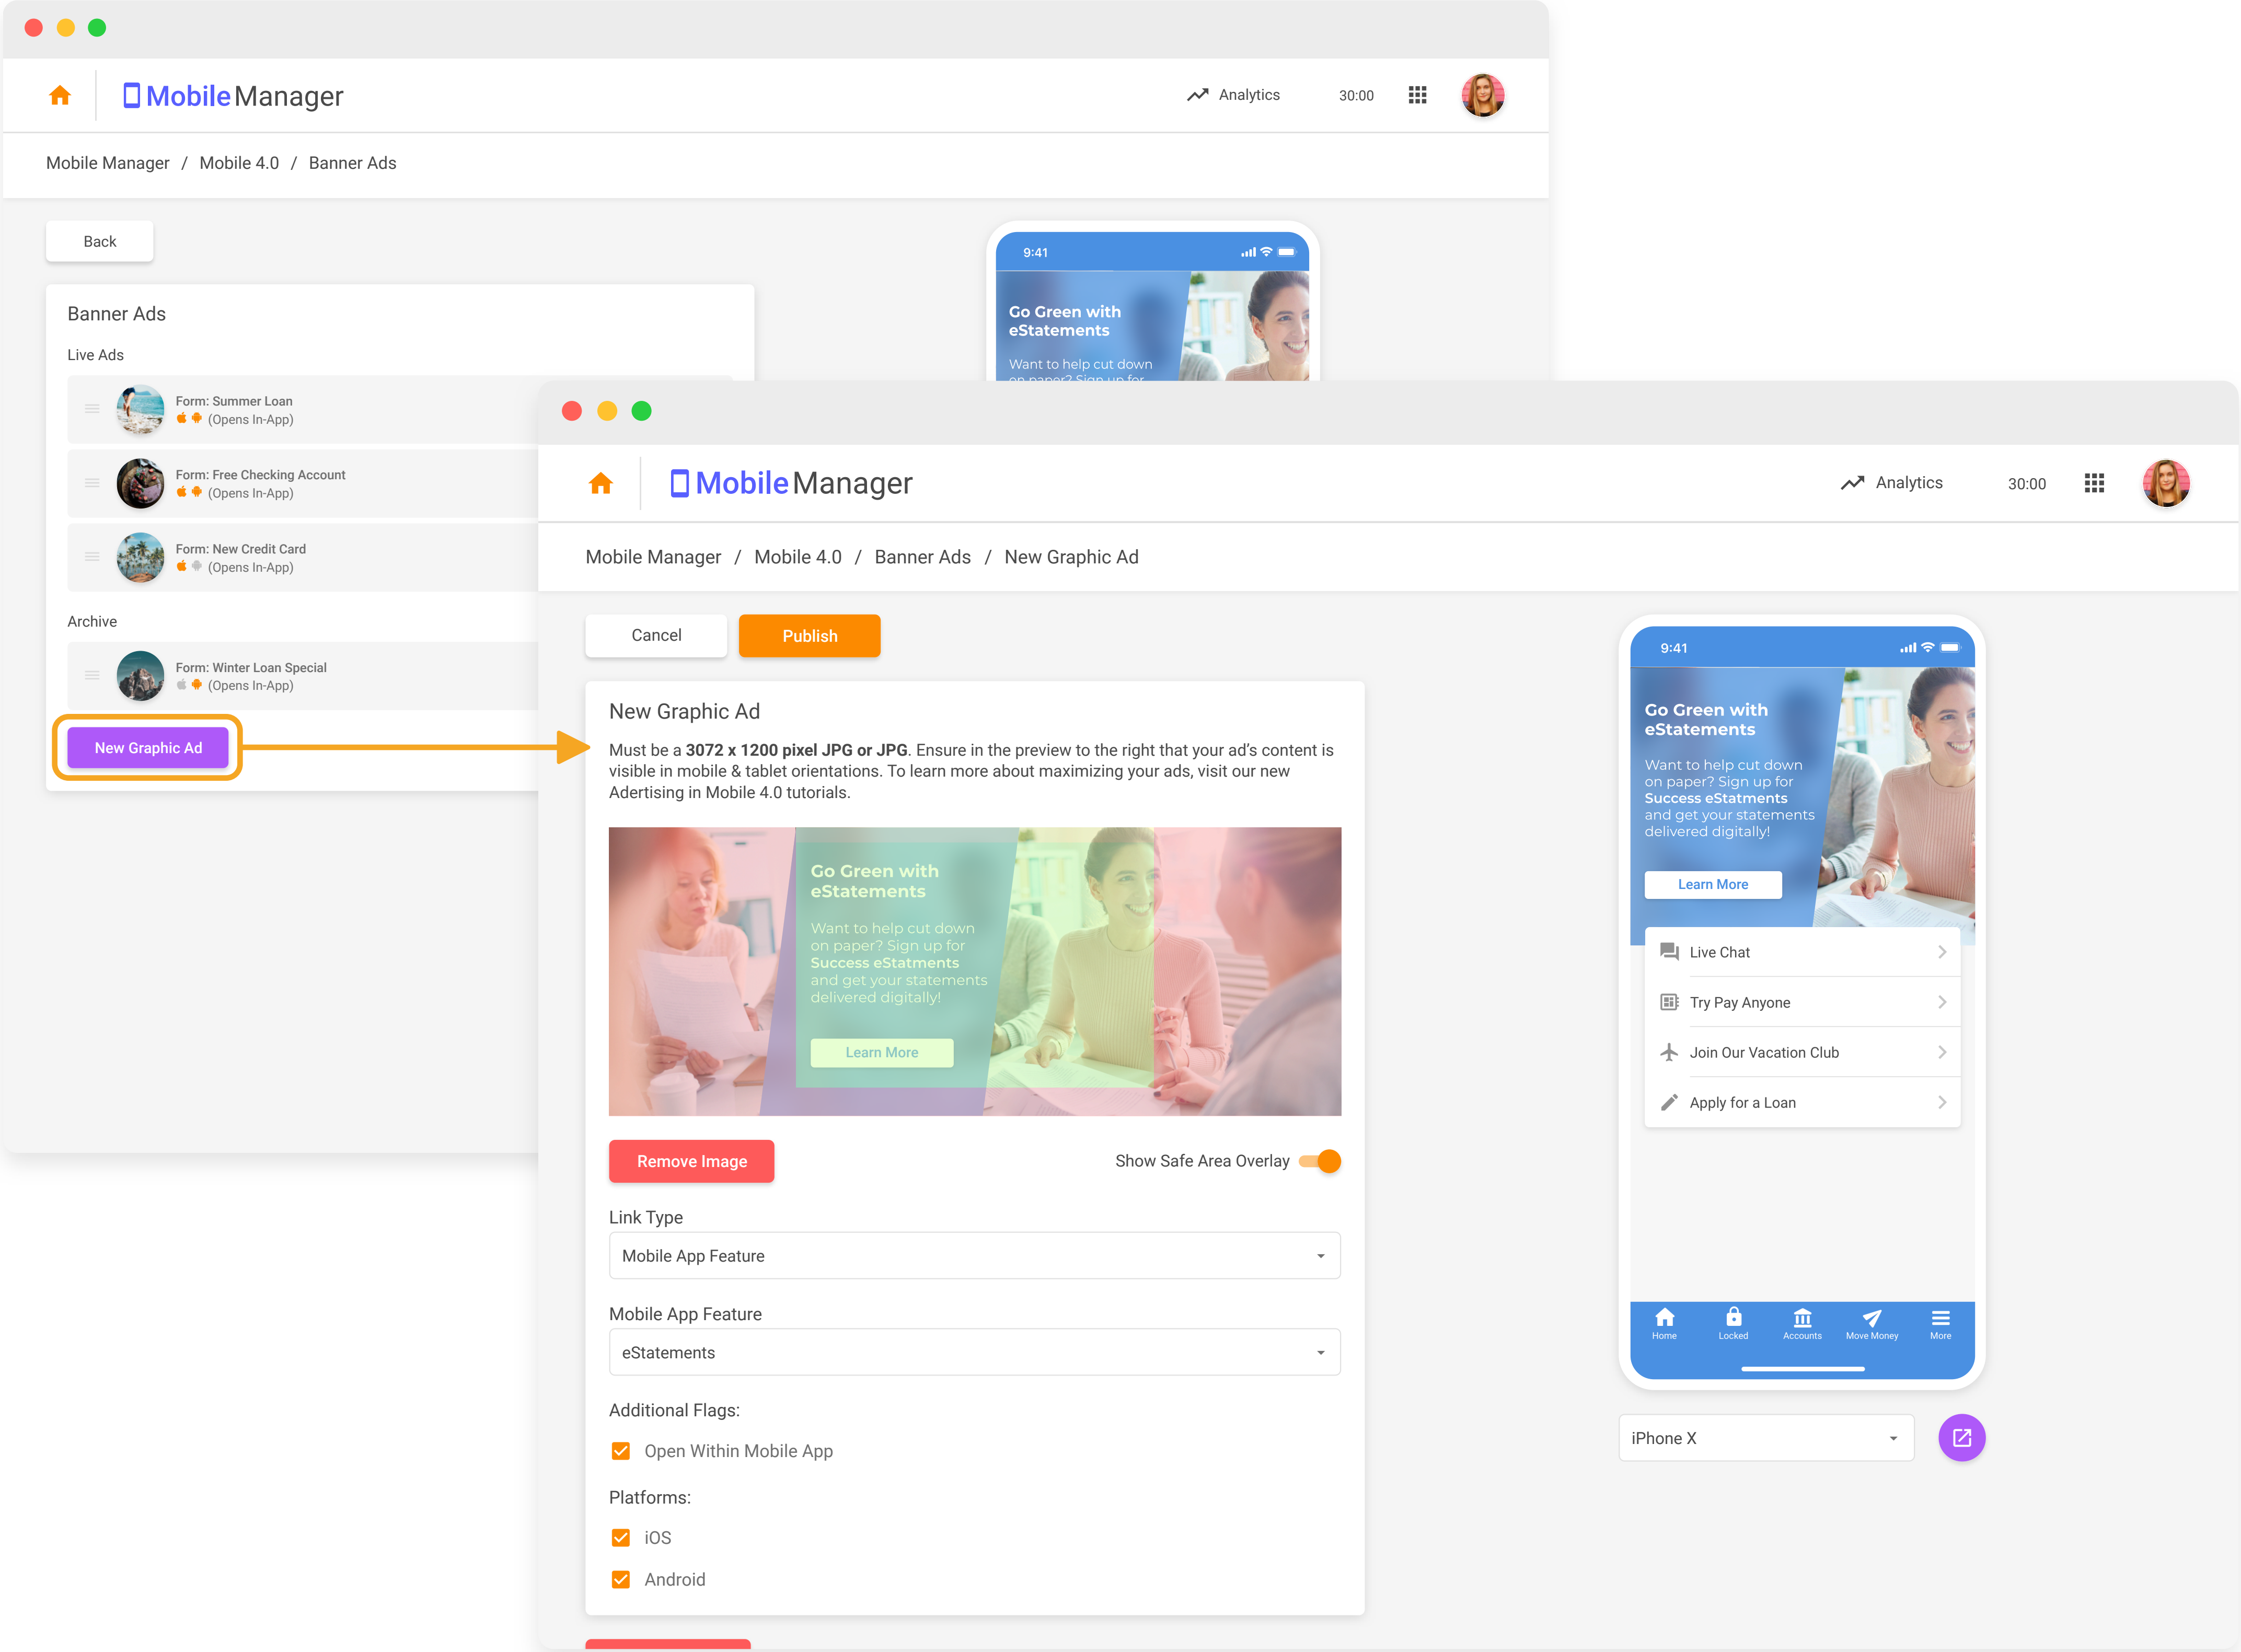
Mobile Manager

Analytics 30:00

Mobile Manager / Mobile 4.0 / Banner Ads

Back

Banner Ads

Live Ads

Form: Summer Loan
(Opens In-App)

Form: Free Checking Account
(Opens In-App)

Form: New Credit Card
(Opens In-App)

Archive

Form: Winter Loan Special
(Opens In-App)

New Graphic Ad

9:41

Go Green with eStatements

Want to help cut down on paper? Sign up for

Mobile Manager

Analytics 30:00

Mobile Manager / Mobile 4.0 / Banner Ads / New Graphic Ad

Cancel Publish

New Graphic Ad

Must be a **3072 x 1200 pixel JPG or JPG**. Ensure in the preview to the right that your ad's content is visible in mobile & tablet orientations. To learn more about maximizing your ads, visit our new Adertising in Mobile 4.0 tutorials.

Go Green with eStatements

Want to help cut down on paper? Sign up for Success eStatments and get your statements delivered digitally!

Learn More

Remove Image

Show Safe Area Overlay

Link Type

Mobile App Feature

Mobile App Feature

eStatements

Additional Flags:

Open Within Mobile App

Platforms:

iOS

Android

9:41

Go Green with eStatements

Want to help cut down on paper? Sign up for Success eStatments and get your statements delivered digitally!

Learn More

Live Chat

Try Pay Anyone

Join Our Vacation Club

Apply for a Loan

Home Locked Accounts Move Money More

iPhone X